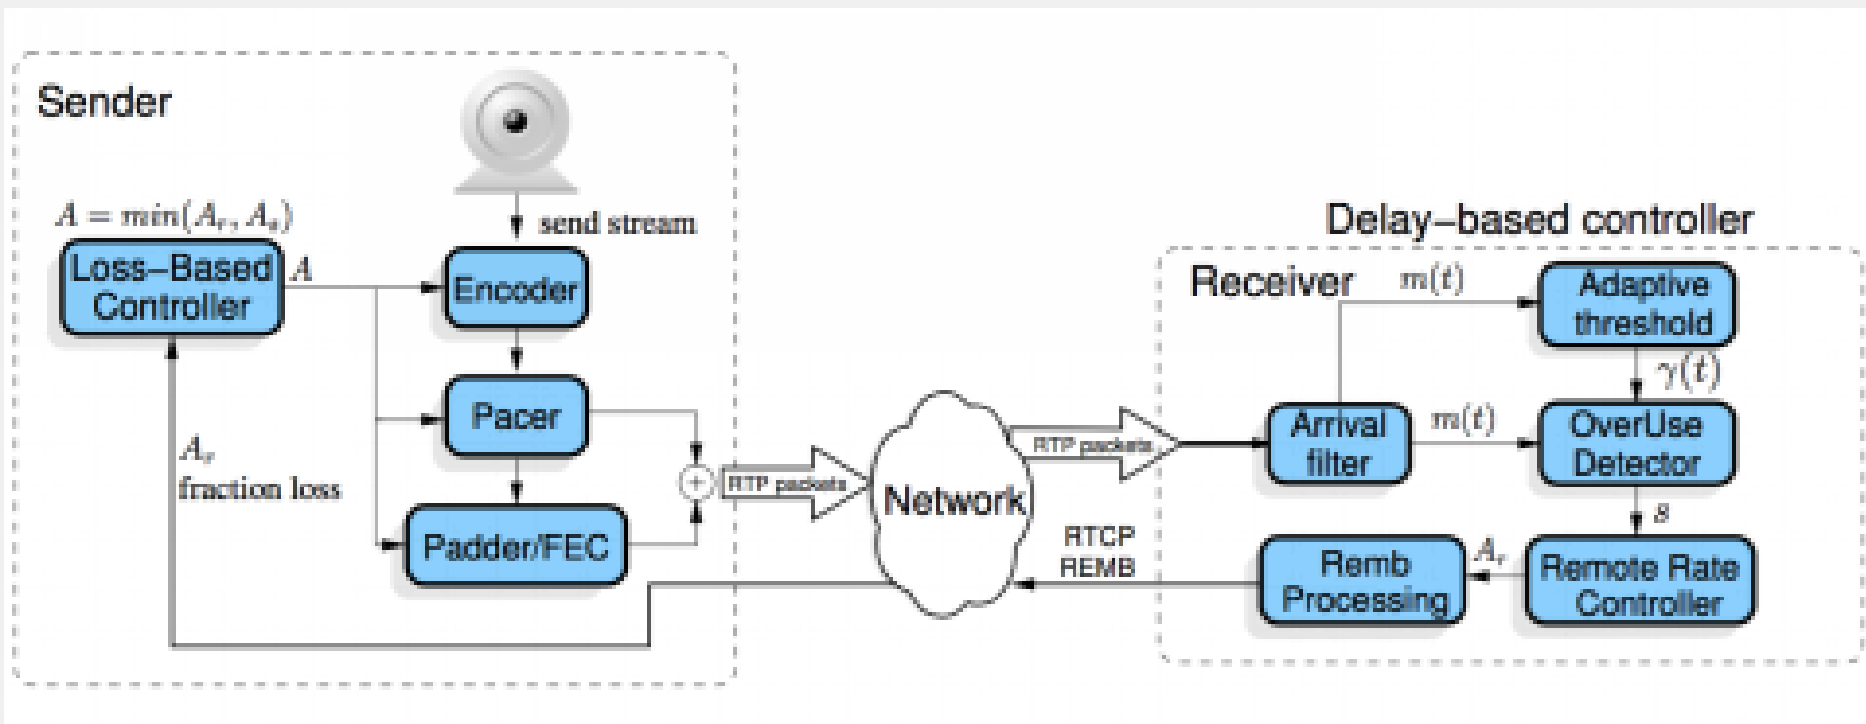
Sender

$A = min(A_r, A_s)$

send stream

Loss–Based Controller

$A$

Encoder

Pacer

Padder/FEC

$A_r$
fraction loss

RTP packets

Network

RTCP
REMB

Delay–based controller

Receiver

$m(t)$

Adaptive threshold

$\gamma(t)$

RTP packets

Arrival filter

$m(t)$

OverUse Detector

$s$

Remb Processing

$A_r$

Remote Rate Controller